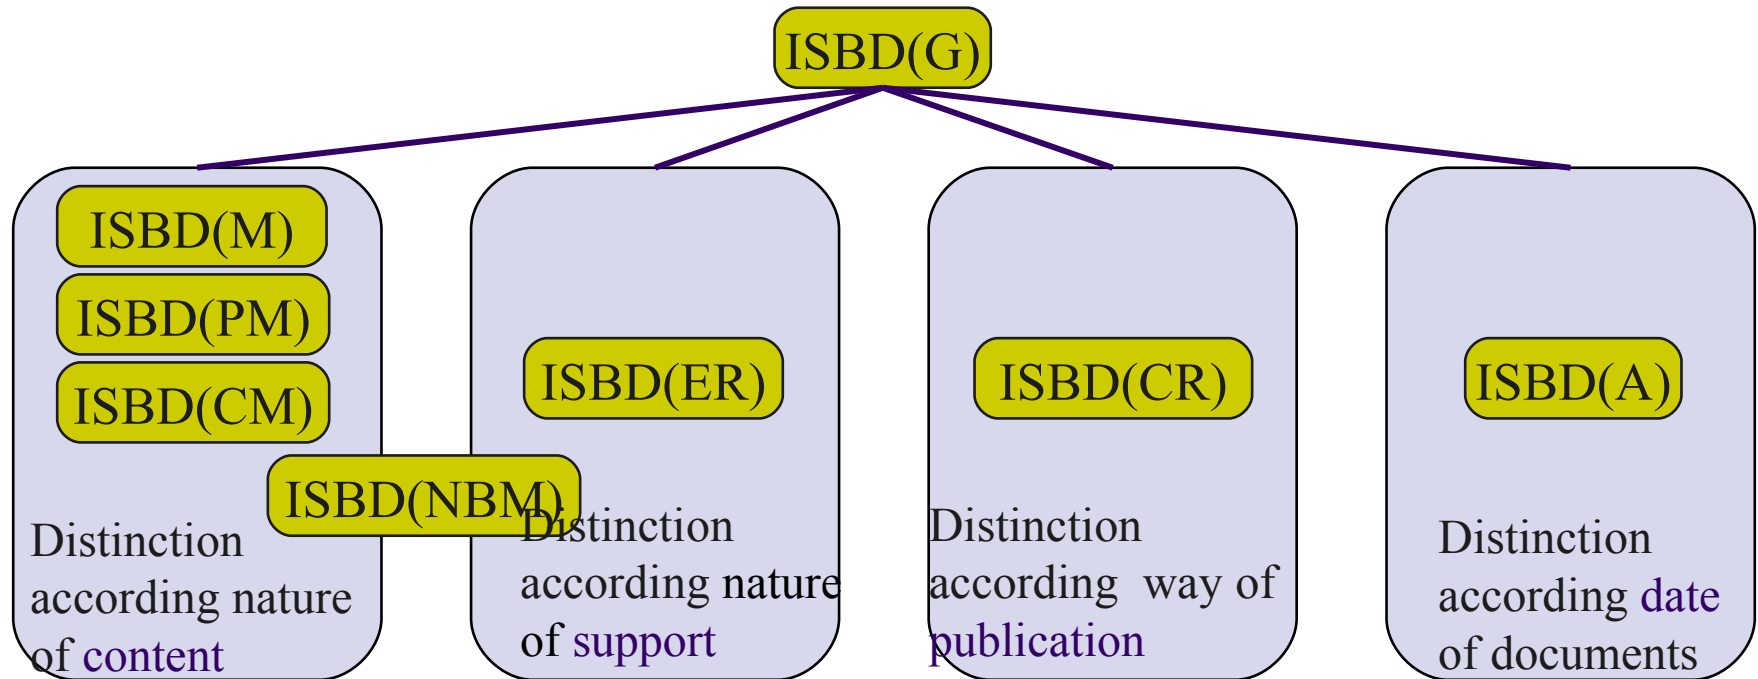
ISBD(G)

ISBD(M)
ISBD(PM)
ISBD(CM)
ISBD(NBM)
Distinction according nature of content

ISBD(ER)
Distinction according nature of support

ISBD(CR)
Distinction according way of publication

ISBD(A)
Distinction according date of documents